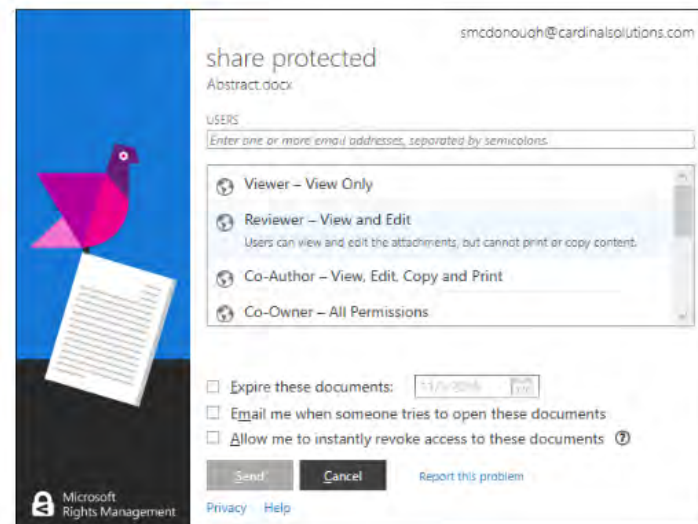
smcdonough@cardinalsolutions.com

share protected
Abstract.docx

USERS
Enter one or more email addresses, separated by semicolons.

Viewer – View Only
Reviewer – View and Edit
Users can view and edit the attachments, but cannot print or copy content.
Co-Author – View, Edit, Copy and Print
Co-Owner – All Permissions

Expire these documents: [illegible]
Email me when someone tries to open these documents
Allow me to instantly revoke access to these documents ?

Send Cancel Report this problem

Microsoft Rights Management
Privacy Help